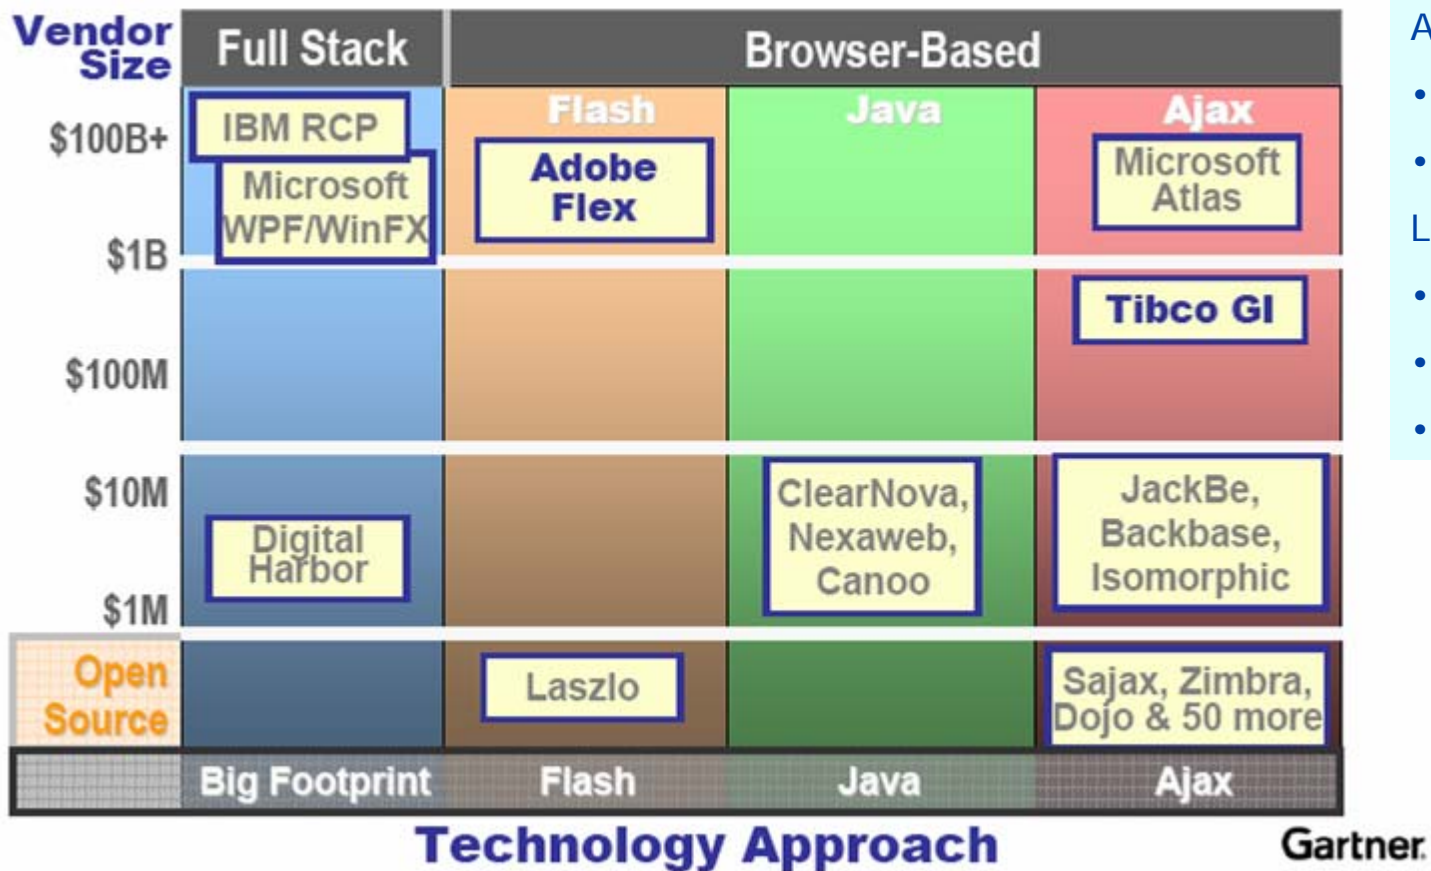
Vendor Size

Full Stack

Browser-Based

Flash

Java

Ajax

$100B+

$1B

$100M

$10M

$1M

Open Source

IBM RCP

Microsoft WPF/WinFX

Adobe Flex

Microsoft Atlas

Tibco GI

Digital Harbor

ClearNova, Nexaweb, Canoo

JackBe, Backbase, Isomorphic

Laszlo

Sajax, Zimbra, Dojo & 50 more

Big Footprint

Flash

Java

Ajax

Technology Approach

Gartner

A
•
•
L
•
•
•